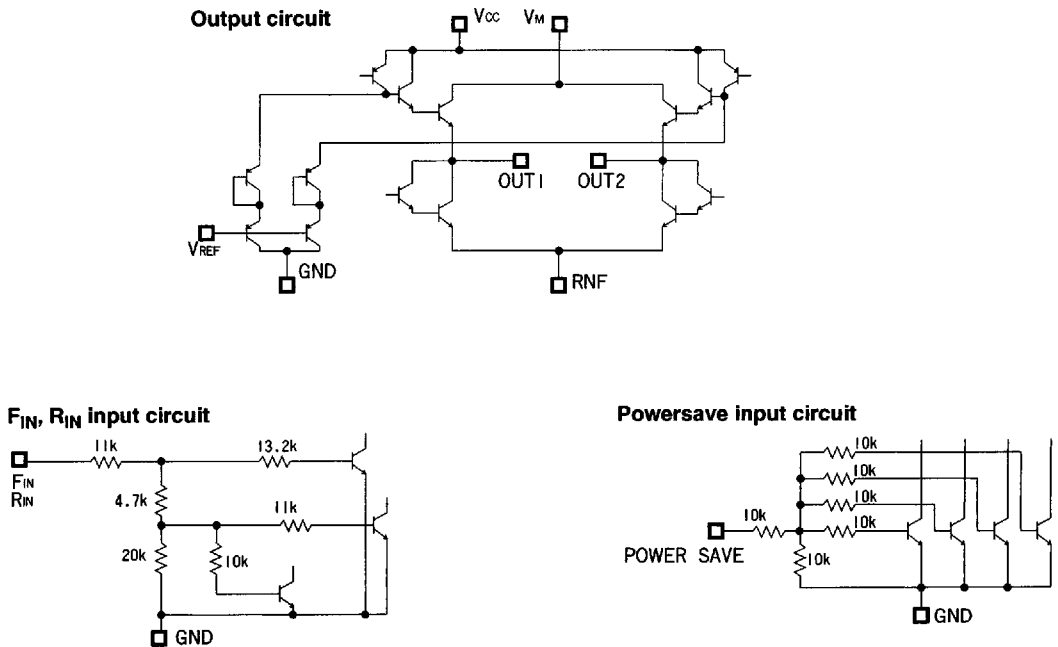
Output circuit

$V_{CC}$ $V_M$

OUT1 OUT2

$V_{REF}$

GND

RNF

$F_{IN}$, $R_{IN}$ input circuit

11k 13.2k

$F_{IN}$
$R_{IN}$

4.7k

11k

20k

10k

GND

Powersave input circuit

10k
10k
10k
10k
10k

POWER SAVE

10k

GND